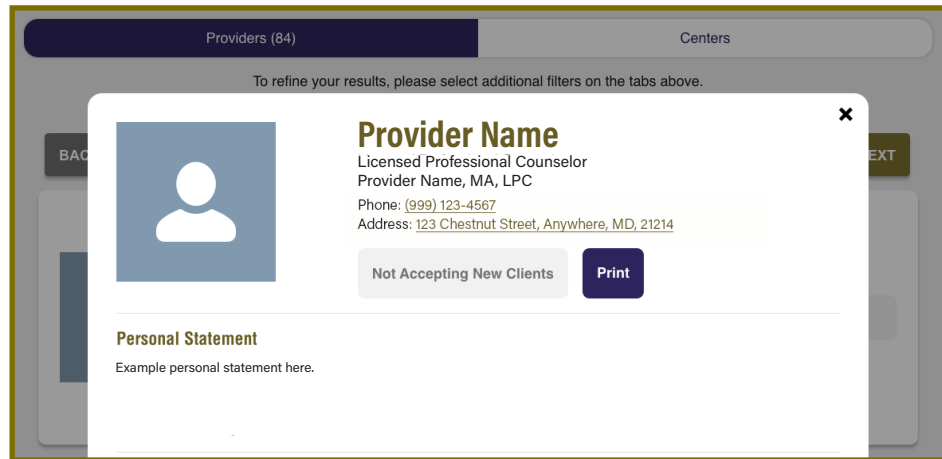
Providers (84)

Centers

To refine your results, please select additional filters on the tabs above.

BAC

EXT

×

Provider Name

Licensed Professional Counselor
Provider Name, MA, LPC

Phone: (999) 123-4567
Address: 123 Chestnut Street, Anywhere, MD, 21214

Not Accepting New Clients

Print

Personal Statement

Example personal statement here.